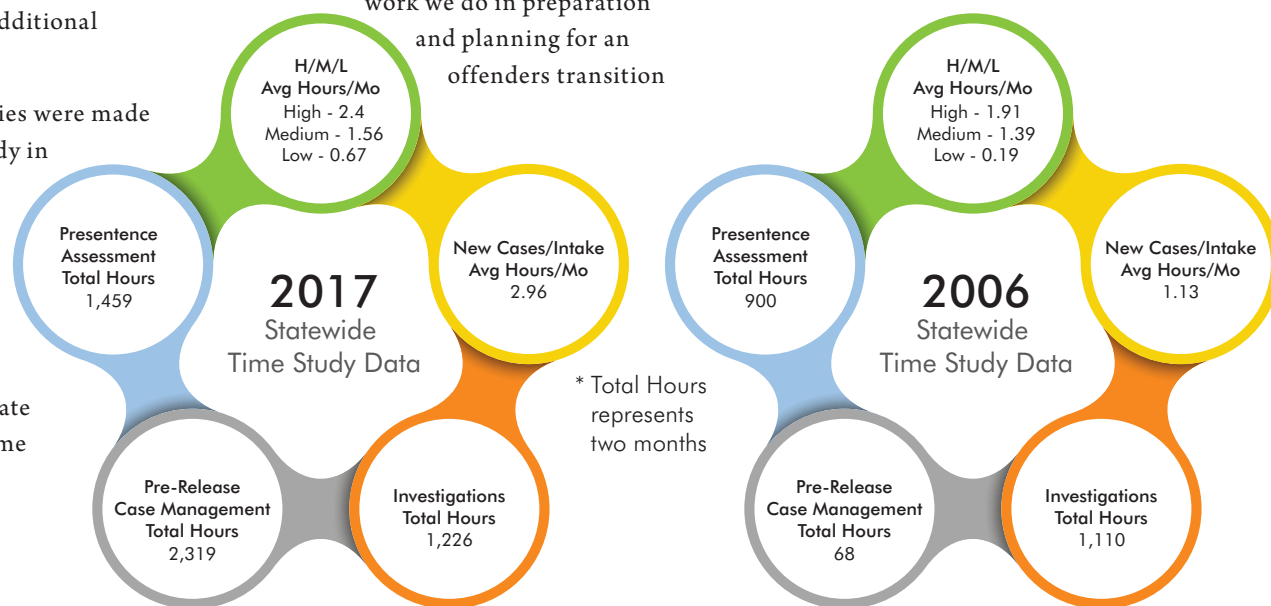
dditional

ies were made
dy in

ate
me

work we do in preparation and planning for an offenders transition

H/M/L
Avg Hours/Mo
High - 2.4
Medium - 1.56
Low - 0.67

Presentence
Assessment
Total Hours
1,459

2017
Statewide
Time Study Data

New Cases/Intake
Avg Hours/Mo
2.96

Pre-Release
Case Management
Total Hours
2,319

Investigations
Total Hours
1,226

* Total Hours represents two months

H/M/L
Avg Hours/Mo
High - 1.91
Medium - 1.39
Low - 0.19

Presentence
Assessment
Total Hours
900

2006
Statewide
Time Study Data

New Cases/Intake
Avg Hours/Mo
1.13

Pre-Release
Case Management
Total Hours
68

Investigations
Total Hours
1,110